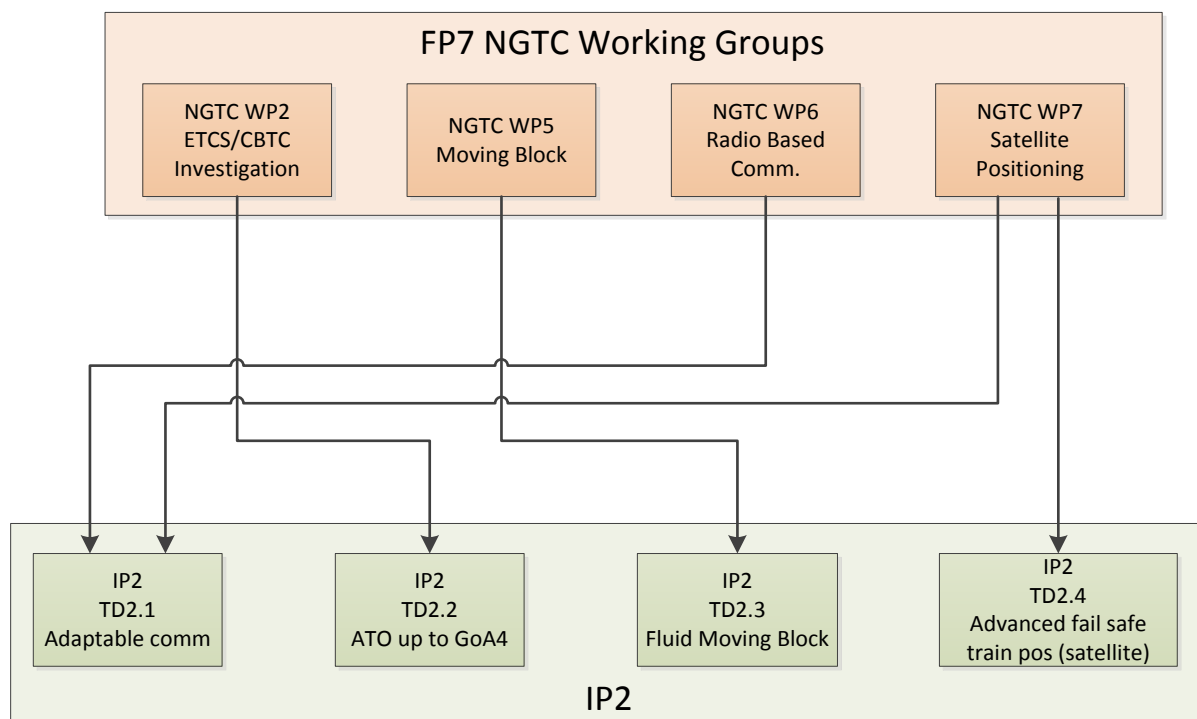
FP7 NGTC Working Groups

NGTC WP2
ETCS/CBTC
Investigation

NGTC WP5
Moving Block

NGTC WP6
Radio Based
Comm.

NGTC WP7
Satellite
Positioning

IP2
TD2.1
Adaptable comm

IP2
TD2.2
ATO up to GoA4

IP2
TD2.3
Fluid Moving Block

IP2
TD2.4
Advanced fail safe
train pos (satellite)

IP2